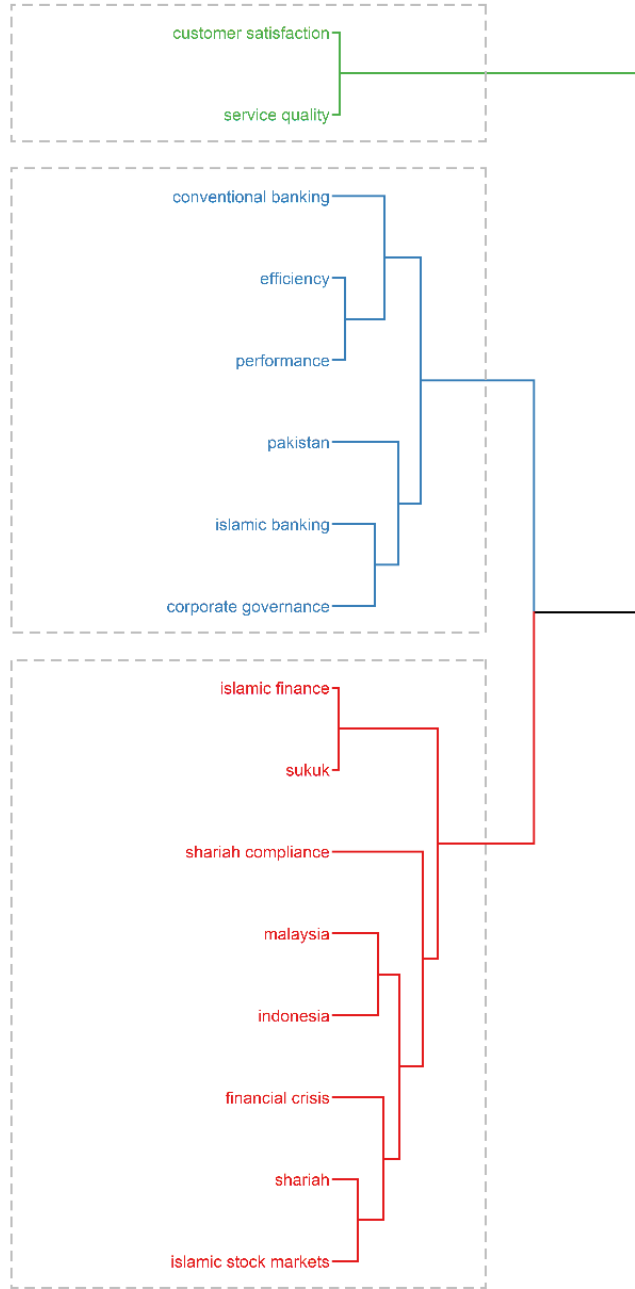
customer satisfaction
service quality

conventional banking
efficiency
performance
pakistan
islamic banking
corporate governance

islamic finance
sukuk
shariah compliance
malaysia
indonesia
financial crisis
shariah
islamic stock markets